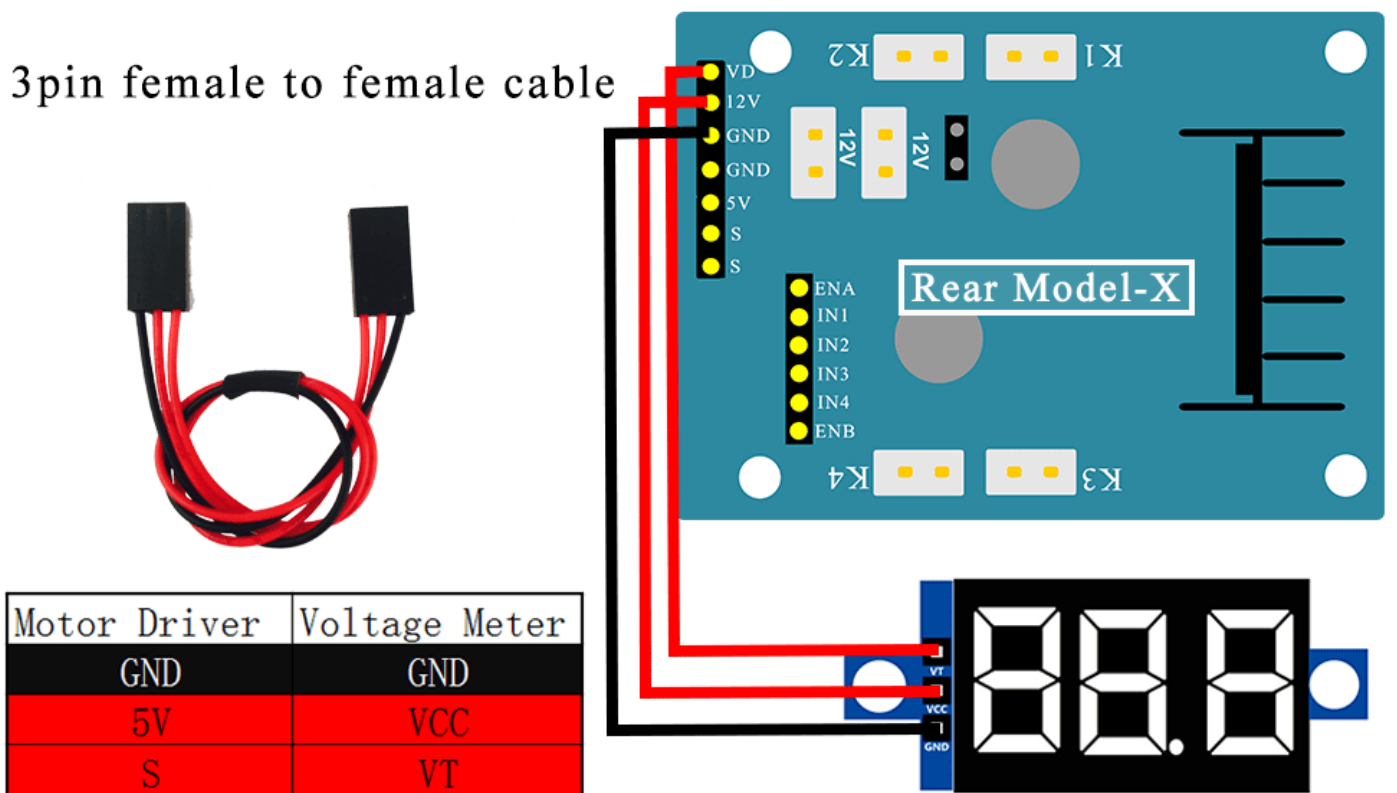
3pin female to female cable

| Motor Driver | Voltage Meter |
|---|---|
| GND | GND |
| 5V | VCC |
| S | VT |

VD
12V
GND
GND
5V
S
S

K2
K1
12V
12V

ENA
IN1
IN2
IN3
IN4
ENB

Rear Model-X

K4
K3

VT
VCC
GND